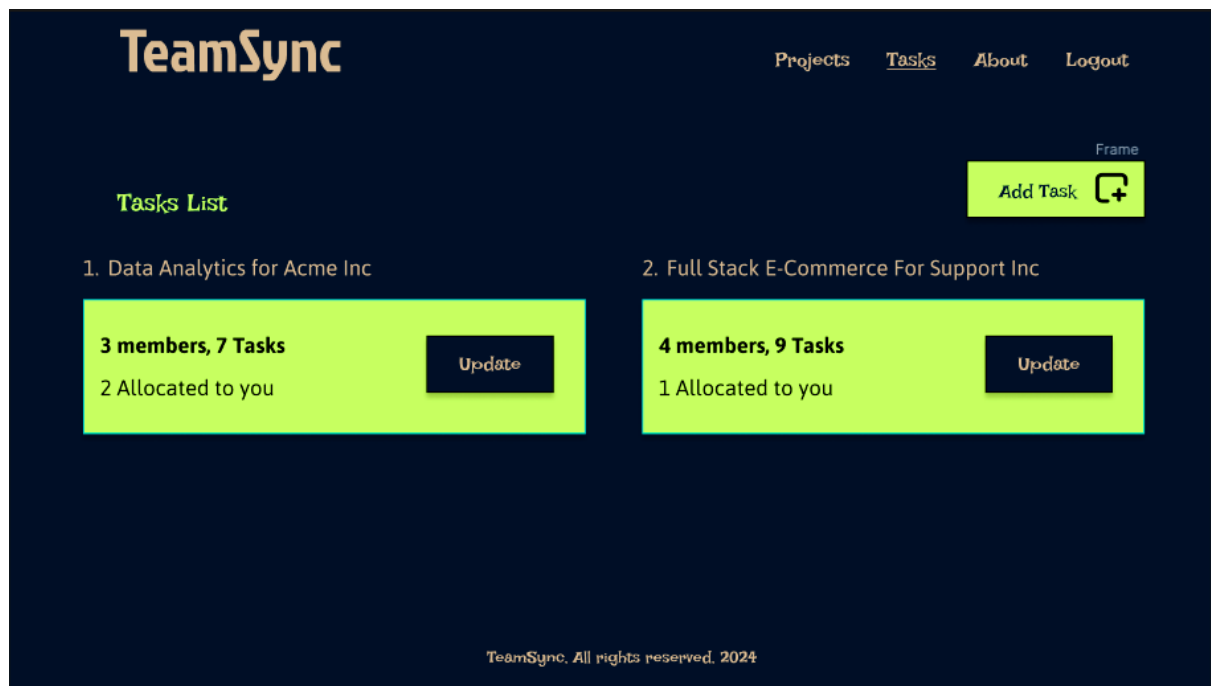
TeamSync

Projects Tasks About Logout

Frame

Tasks List

Add Task

1. Data Analytics for Acme Inc

3 members, 7 Tasks

2 Allocated to you

Update

2. Full Stack E-Commerce For Support Inc

4 members, 9 Tasks

1 Allocated to you

Update

TeamSync. All rights reserved. 2024